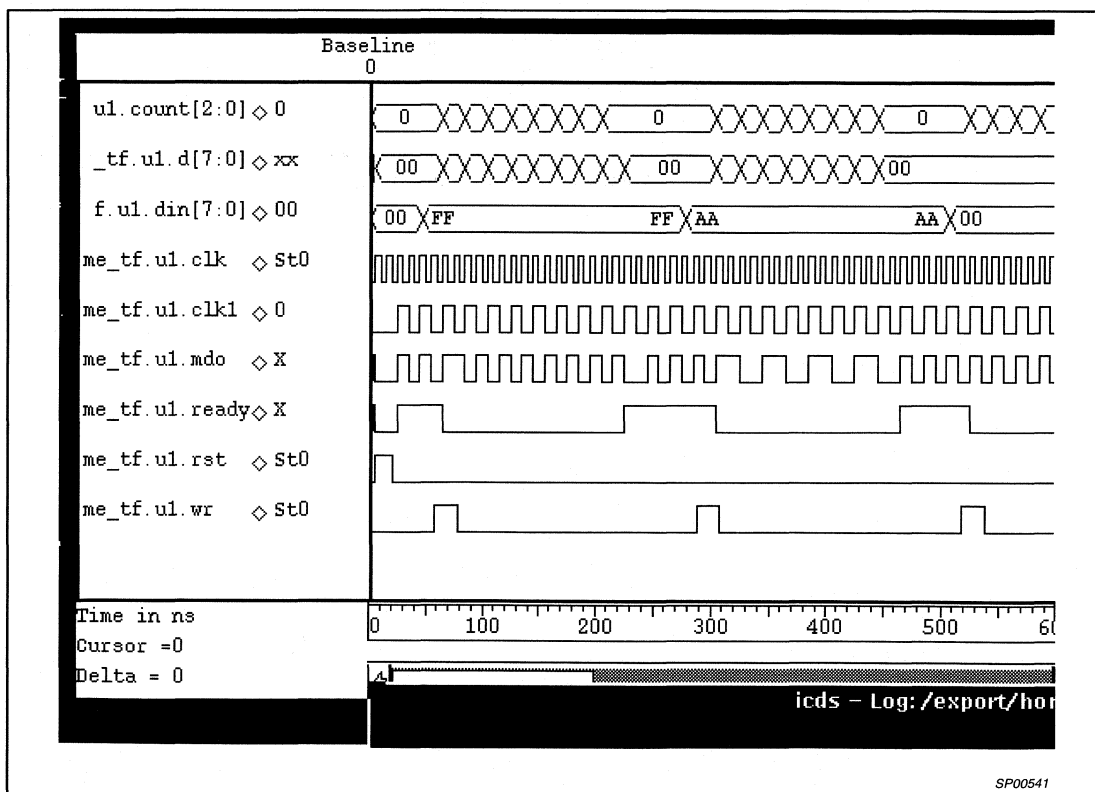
Baseline
0

u1.count[2:0] ◇ 0
_tf.u1.d[7:0] ◇ xx
f.u1.din[7:0] ◇ 00
me_tf.u1.clk ◇ St0
me_tf.u1.clk1 ◇ 0
me_tf.u1.mdo ◇ X
me_tf.u1.ready ◇ X
me_tf.u1.rst ◇ St0
me_tf.u1.wr ◇ St0

0 0 0
00 00 00
00 FF FF AA AA 00

Time in ns
Cursor =0
Delta = 0

0 100 200 300 400 500 6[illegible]

icds – Log:/export/hor

SP00541